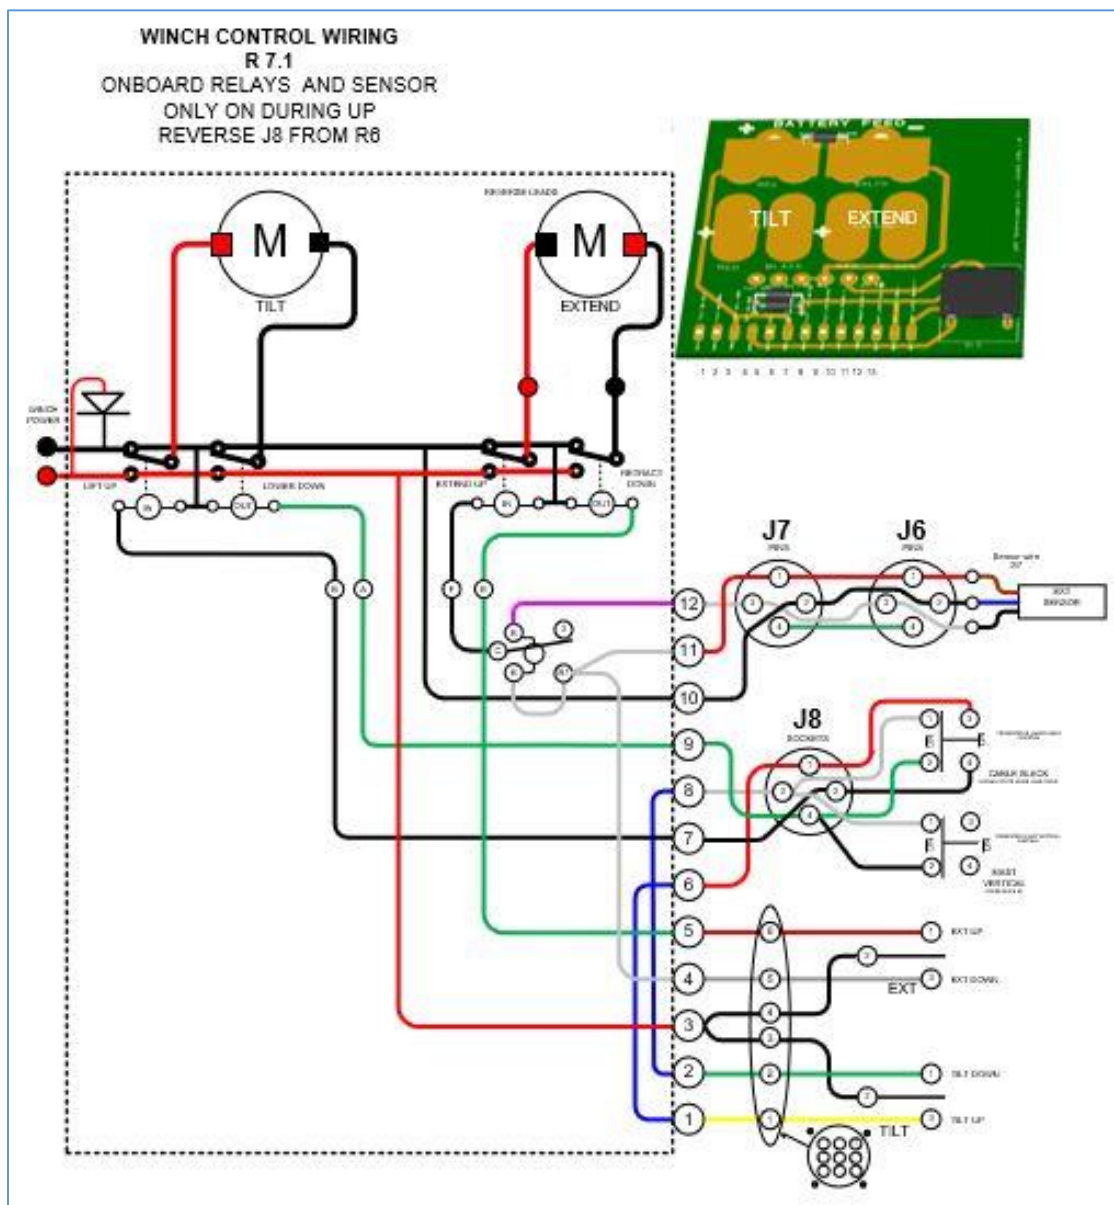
WINCH CONTROL WIRING
R 7.1
ONBOARD RELAYS AND SENSOR
ONLY ON DURING UP
REVERSE J8 FROM R6

REVERSE LEADS

M
TILT

M
EXTEND

BATTERY FEED
TILT
EXTEND

1 2 3 4 5 6 7 8 9 10 11 12 13

WINCH POWER

LIFT UP
IN
OUT
LOWER DOWN
EXTEND UP
IN
OUT
RETRACT DOWN

B
A
F
B

J7
PINS

J6
PINS

Sensor wire
3V

EXT SENSOR

12
11
10
9
8
7
6
5
4
3
2
1

J8
SOCKETS

E
E
CANAK BLACK
E
E
EXIT VERTICAL

EXT UP
EXT DOWN
EXT
TILT DOWN
TILT UP
TILT